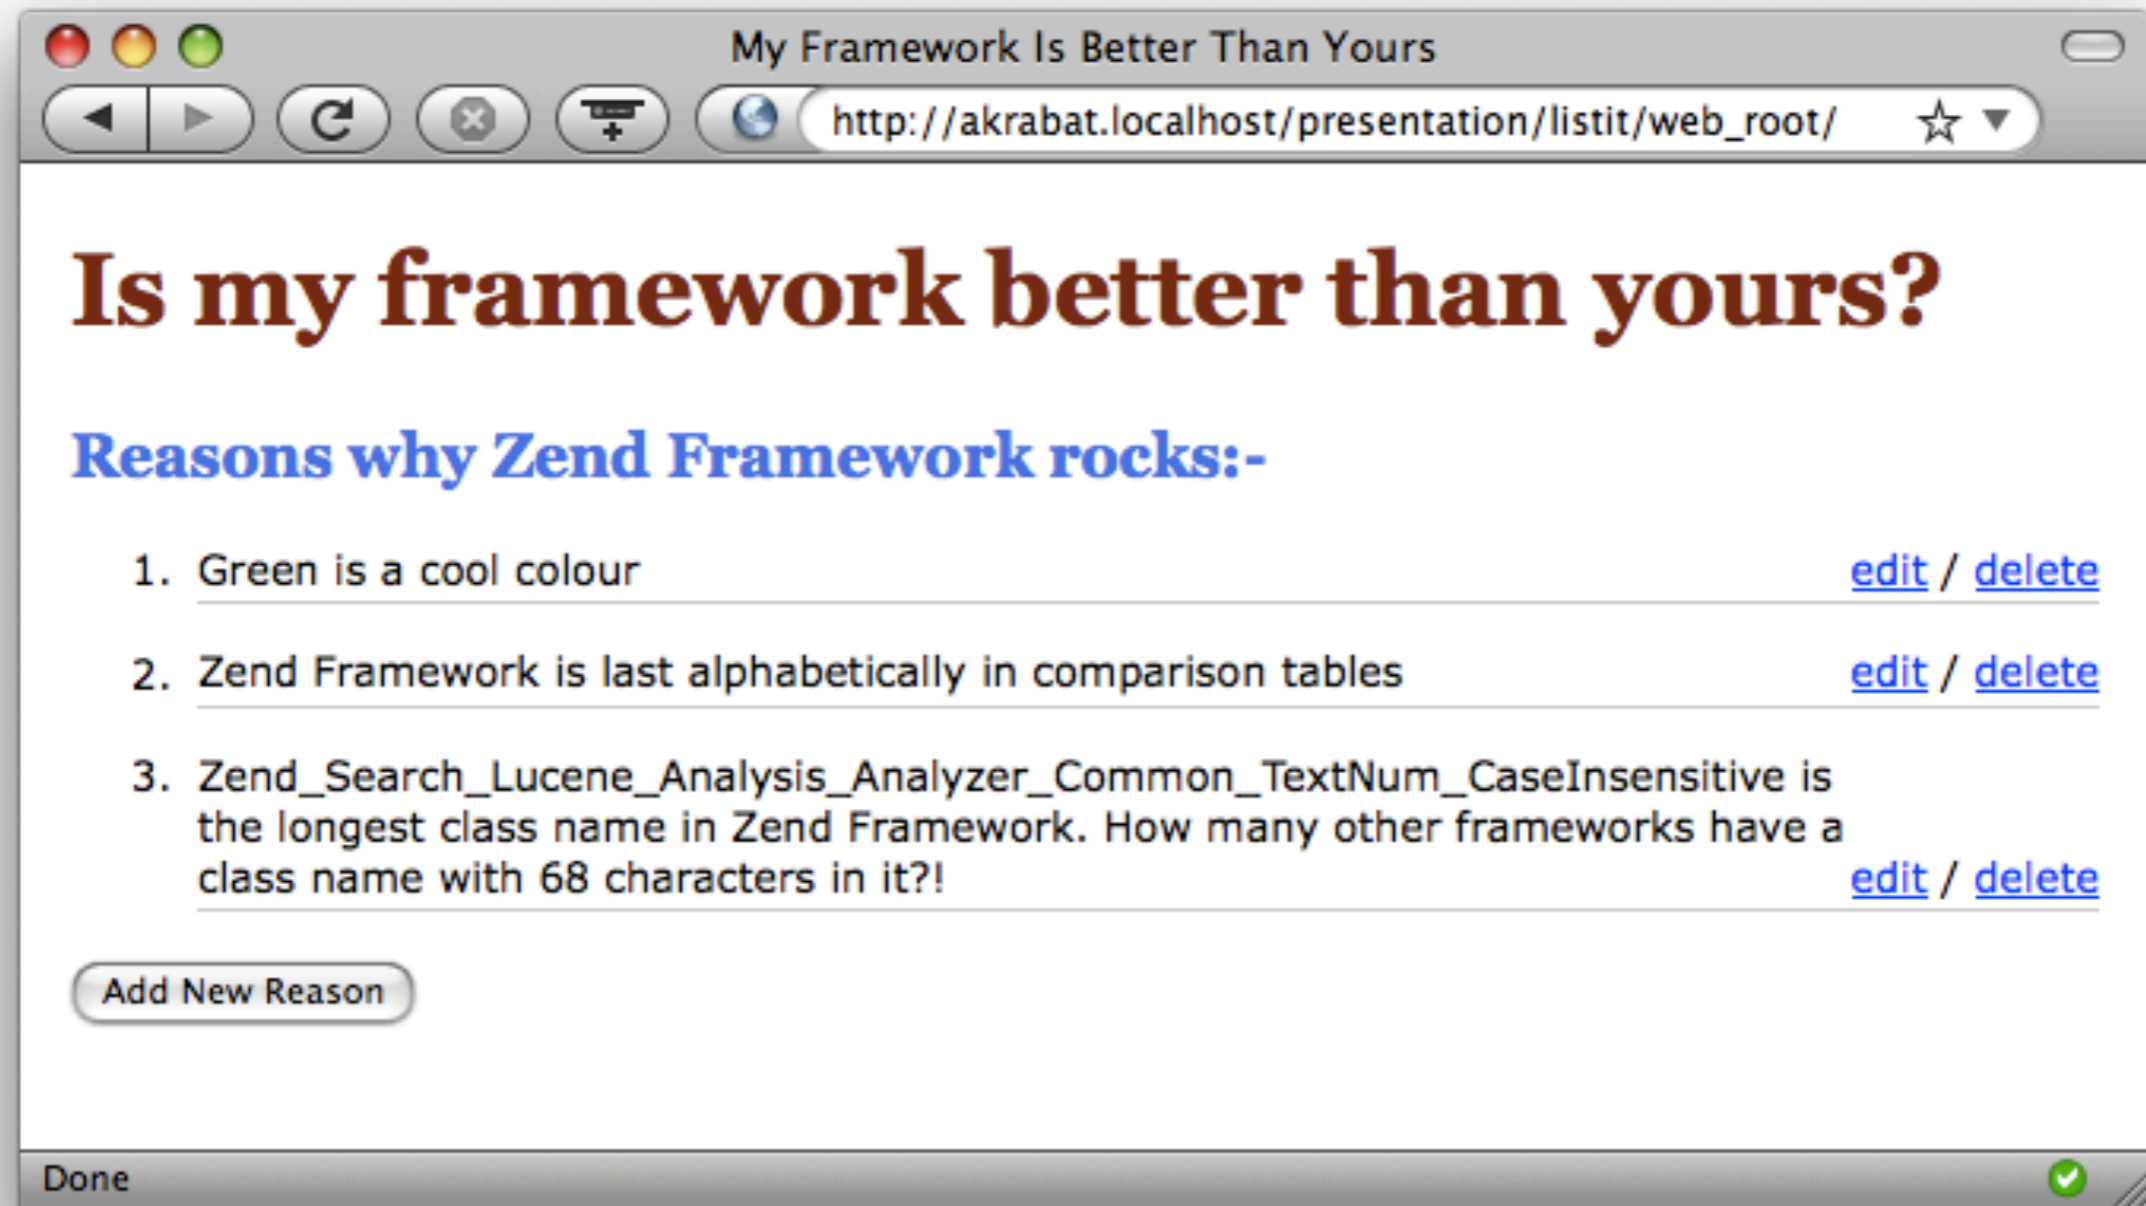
My Framework Is Better Than Yours

http://akrabat.localhost/presentation/listit/web_root/

Is my framework better than yours?

Reasons why Zend Framework rocks:-

1. Green is a cool colour edit / delete

2. Zend Framework is last alphabetically in comparison tables edit / delete

3. Zend_Search_Lucene_Analysis_Analyzer_Common_TextNum_CaseInsensitive is the longest class name in Zend Framework. How many other frameworks have a class name with 68 characters in it?! edit / delete

Add New Reason

Done